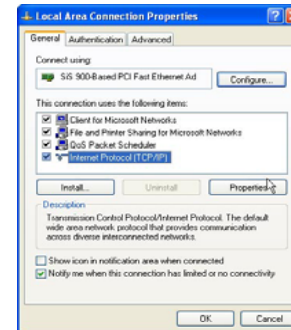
Local Area Connection Properties

General | Authentication | Advanced

Connect using:

SiS 900-Based PCI Fast Ethernet Ad

Configure...

This connection uses the following items:

Client for Microsoft Networks
File and Printer Sharing for Microsoft Networks
QoS Packet Scheduler
Internet Protocol (TCP/IP)

Install... | Uninstall | Properties

Description

Transmission Control Protocol/Internet Protocol. The default wide area network protocol that provides communication across diverse interconnected networks.

Show icon in notification area when connected

Notify me when this connection has limited or no connectivity

OK | Cancel